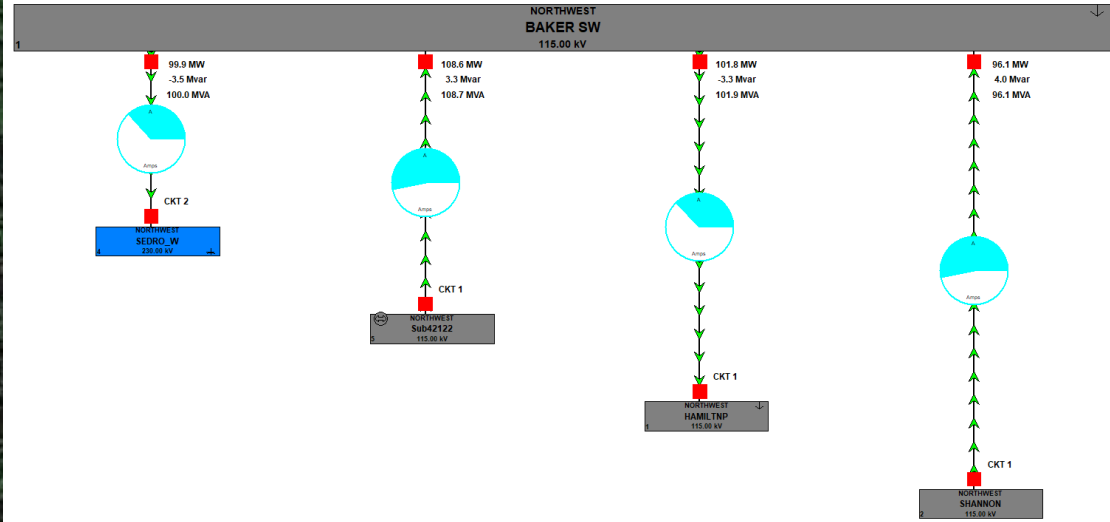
NORTHWEST
BAKER SW
1
115.00 kV

99.9 MW
-3.5 Mvar
100.0 MVA

A
Amps

CKT 2

NORTHWEST
SEDRO_W
4
230.00 kV

108.6 MW
3.3 Mvar
108.7 MVA

A
Amps

CKT 1

NORTHWEST
Sub42122
5
115.00 kV

101.8 MW
-3.3 Mvar
101.9 MVA

A
Amps

CKT 1

NORTHWEST
HAMILTNP
1
115.00 kV

96.1 MW
4.0 Mvar
96.1 MVA

A
Amps

CKT 1

NORTHWEST
SHANNON
2
115.00 kV